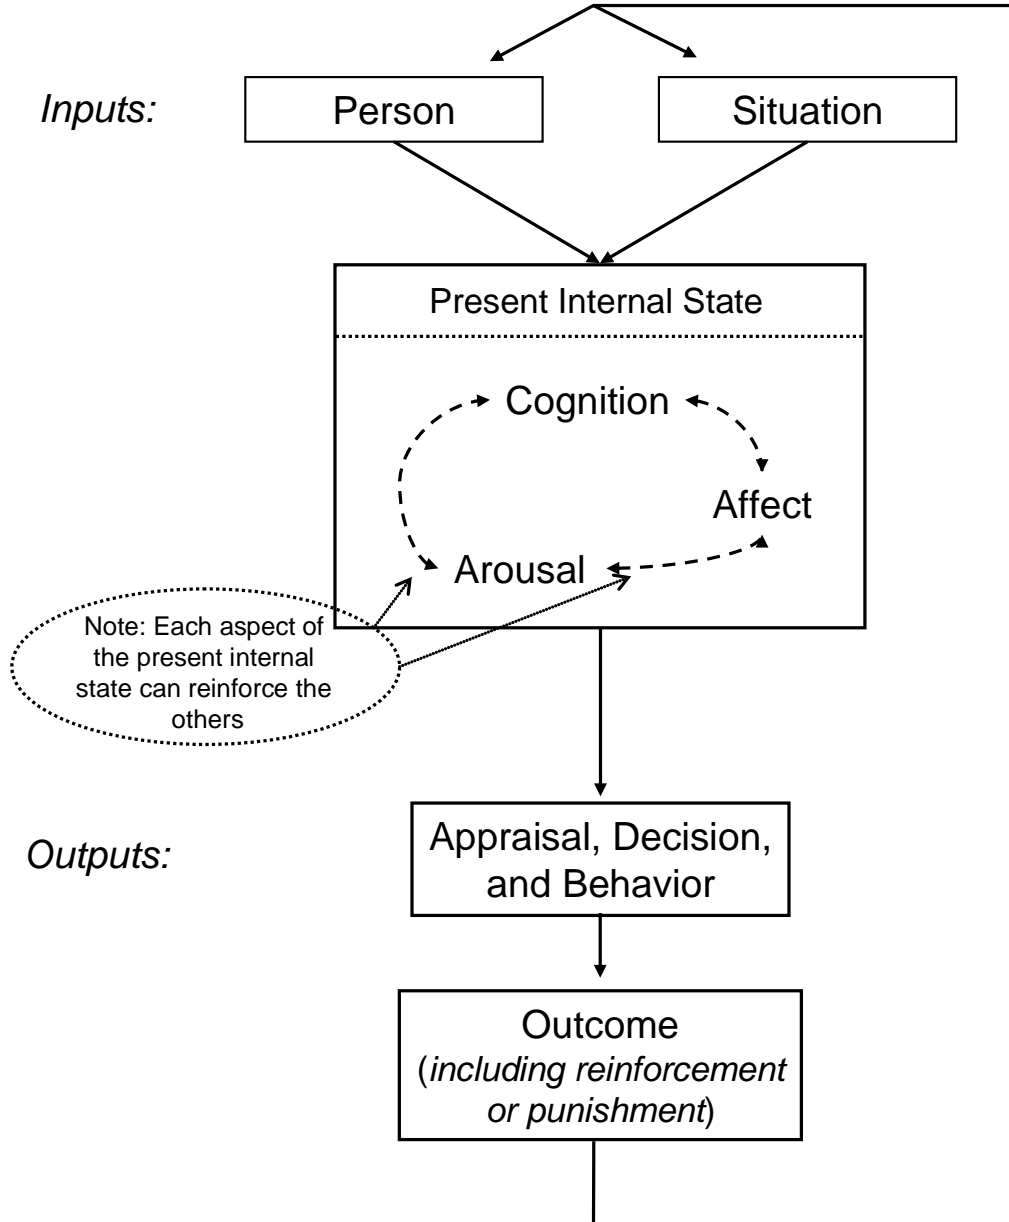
Inputs:

Person

Situation

Present Internal State

Cognition

Affect

Arousal

Note: Each aspect of the present internal state can reinforce the others

Outputs:

Appraisal, Decision, and Behavior

Outcome (including reinforcement or punishment)